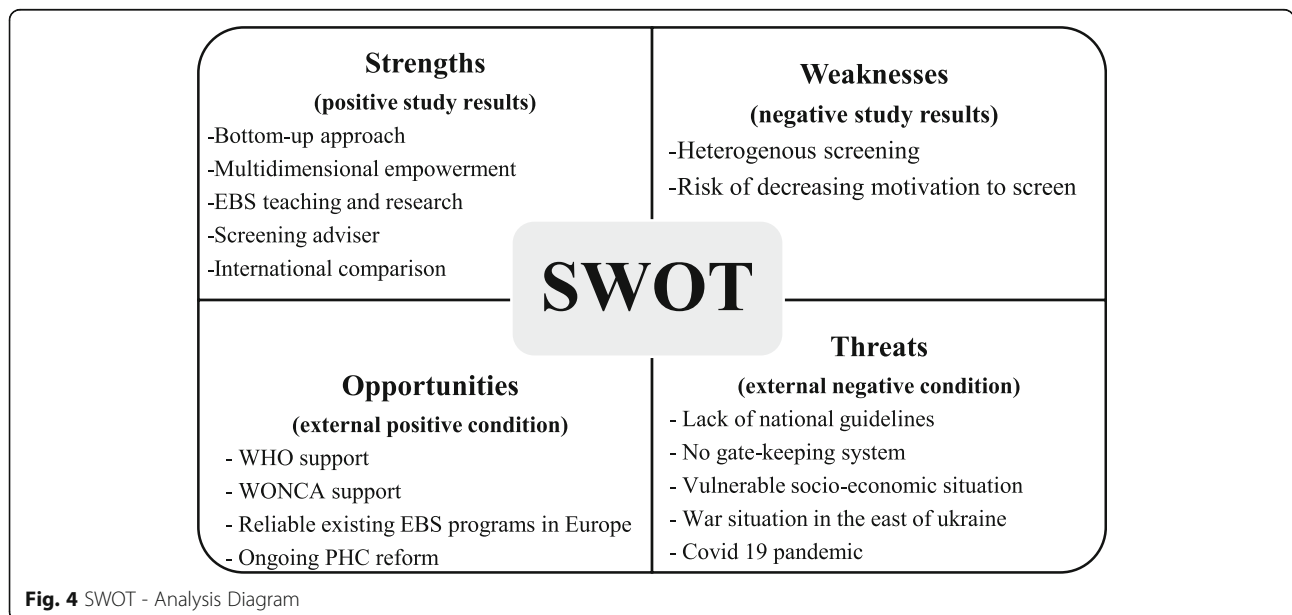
Strengths
(positive study results)
-Bottom-up approach
-Multidimensional empowerment
-EBS teaching and research
-Screening adviser
-International comparison

Weaknesses
(negative study results)
-Heterogenous screening
-Risk of decreasing motivation to screen

SWOT

Opportunities
(external positive condition)
- WHO support
- WONCA support
- Reliable existing EBS programs in Europe
- Ongoing PHC reform

Threats
(external negative condition)
- Lack of national guidelines
- No gate-keeping system
- Vulnerable socio-economic situation
- War situation in the east of ukraine
- Covid 19 pandemic

Fig. 4 SWOT - Analysis Diagram